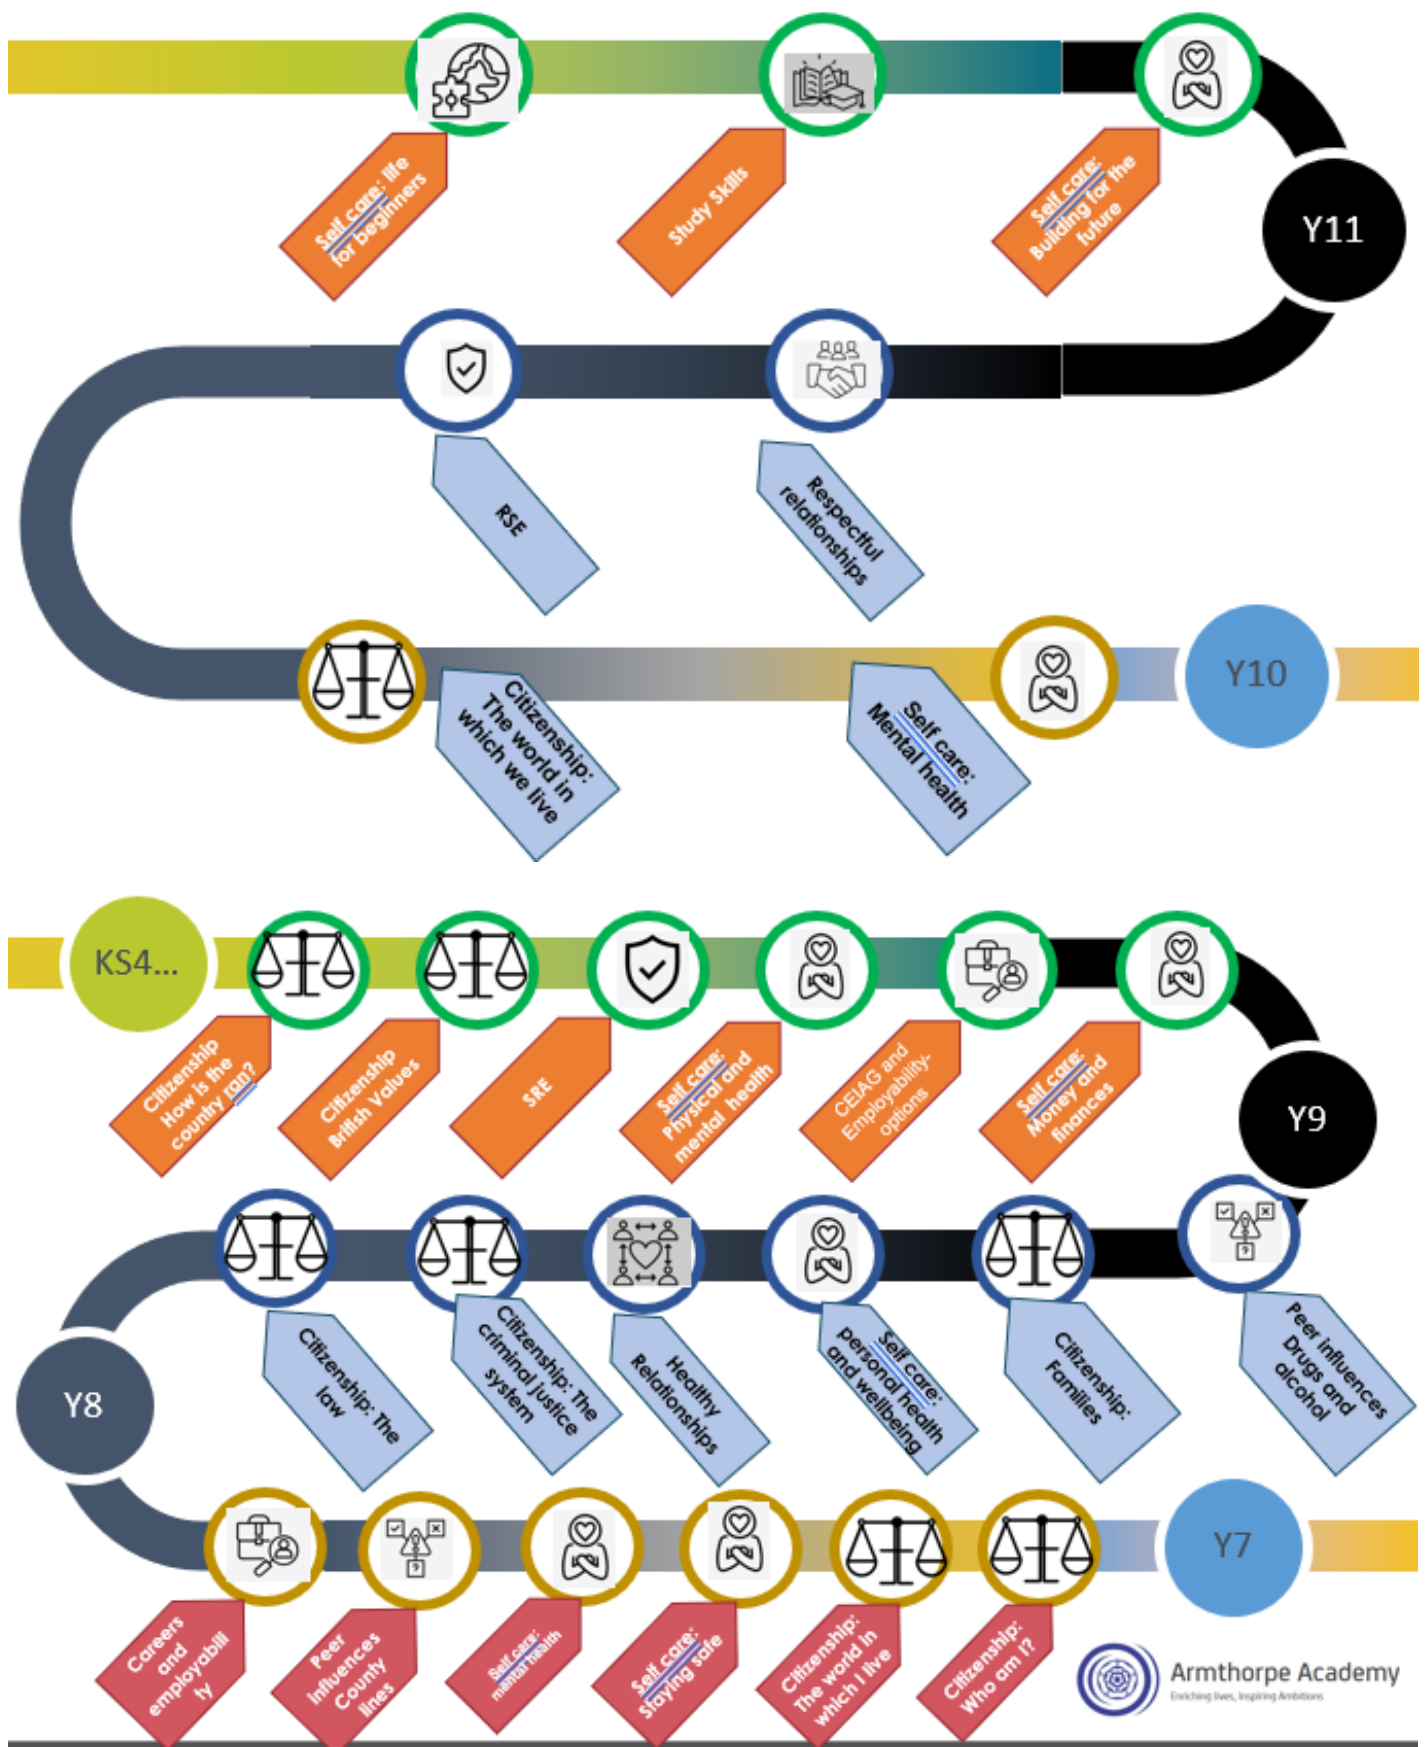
Self care: life for beginners

Study Skills

Self care: Building for the future

Y11

RSE

Respectful relationships

Citizenship: The world in which we live

Self care: Mental health

Y10

KS4...

Citizenship How is the country ran?

Citizenship British Values

SRE

Self care: Physical and mental health

CEIAG and Employability-options

Self care: Money and finances

Y9

Citizenship: The law

Citizenship: The criminal justice system

Healthy Relationships

Self care: personal health and wellbeing

Citizenship: Families

Peer influences Drugs and alcohol

Y8

Careers and employability

Peer influences County lines

Self care: mental health

Self care: Staying safe

Citizenship: The world in which I live

Citizenship: Who am I?

Y7

Armthorpe Academy
Enriching lives, Inspiring Ambitions